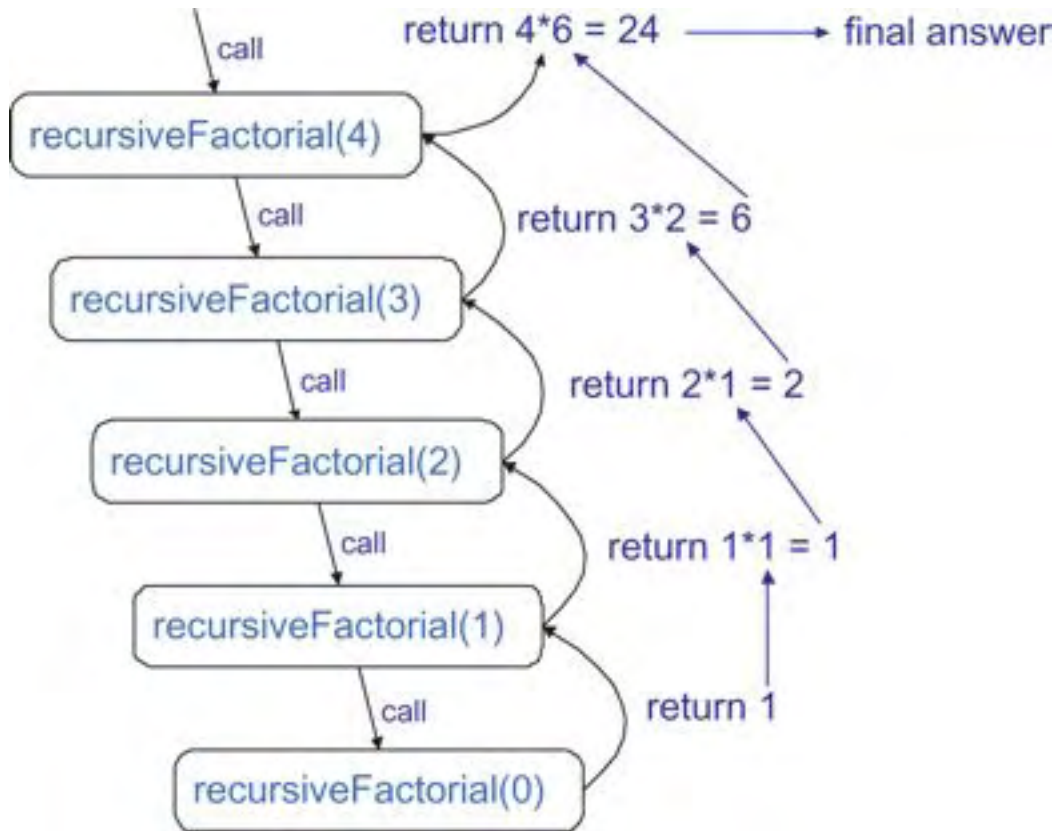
call

return 4*6 = 24

final answer

recursiveFactorial(4)

call

return 3*2 = 6

recursiveFactorial(3)

call

return 2*1 = 2

recursiveFactorial(2)

call

return 1*1 = 1

recursiveFactorial(1)

call

return 1

recursiveFactorial(0)